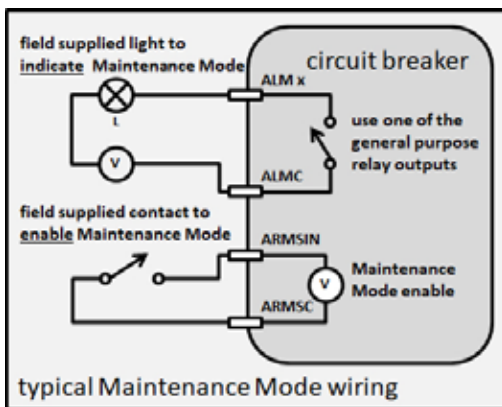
field supplied light to indicate Maintenance Mode

circuit breaker

ALM x

L

V

use one of the general purpose relay outputs

ALMC

field supplied contact to enable Maintenance Mode

ARMSIN

V

Maintenance Mode enable

ARMSC

typical Maintenance Mode wiring